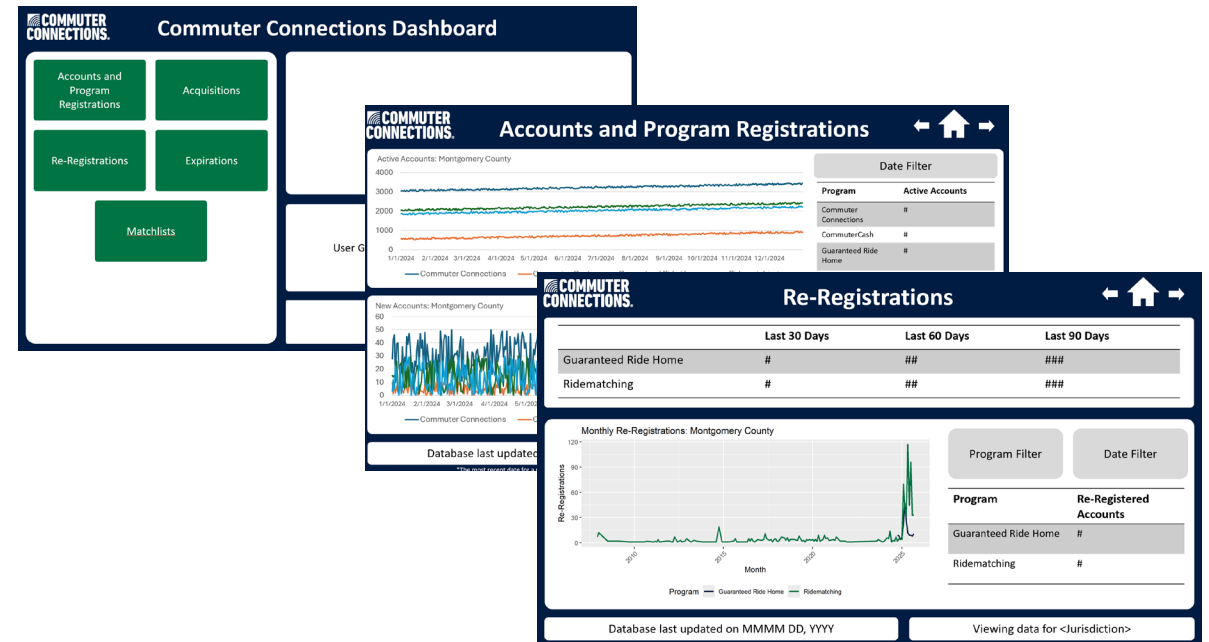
COMMUTER CONNECTIONS.

Commuter Connections Dashboard

Accounts and Program Registrations

Acquisitions

Re-Registrations

Expirations

Matchlists

User G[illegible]

COMMUTER CONNECTIONS.

Accounts and Program Registrations

Active Accounts: Montgomery County

4000
3000
2000
1000
0

1/1/2024 2/1/2024 3/1/2024 4/1/2024 5/1/2024 6/1/2024 7/1/2024 8/1/2024 9/1/2024 10/1/2024 11/1/2024 12/1/2024

Commuter Connections

Date Filter

| Program | Active Accounts |
|---|---|
| Commuter Connections | # |
| CommuterCash | # |
| Guaranteed Ride Home | # |

New Accounts: Montgomery County

60
50
40
30
20
10
0

1/1/2024 2/1/2024 3/1/2024 4/1/2024

Commuter Connections

Database last updated

COMMUTER CONNECTIONS.

Re-Registrations

| | Last 30 Days | Last 60 Days | Last 90 Days |
|---|---|---|---|
| Guaranteed Ride Home | # | ## | ### |
| Ridematching | # | ## | ### |

Monthly Re-Registrations: Montgomery County

120
90
60
30
0

Re-Registrations

2010 2015 2020 2025

Month

Program — Guaranteed Ride Home — Ridematching

Program Filter

Date Filter

| Program | Re-Registered Accounts |
|---|---|
| Guaranteed Ride Home | # |
| Ridematching | # |

Database last updated on MMMM DD, YYYY

Viewing data for <Jurisdiction>